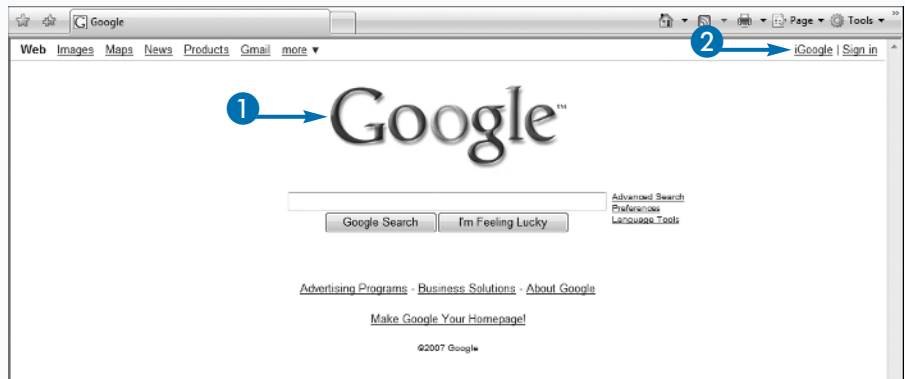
Google

Page ▾ Tools ▾ »

Web Images Maps News Products Gmail more ▾

2

iGoogle | Sign in

1

Google™

Advanced Search
Preferences
Language Tools

Google Search I'm Feeling Lucky

Advertising Programs - Business Solutions - About Google

Make Google Your Homepage!

©2007 Google